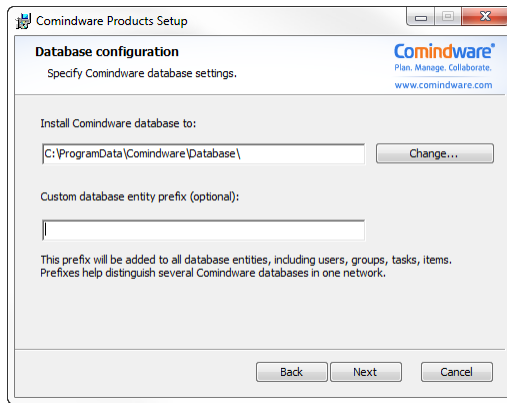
Comindware Products Setup

Database configuration

Specify Comindware database settings.

Comindware®
Plan. Manage. Collaborate.
www.comindware.com

Install Comindware database to:

C:\ProgramData\Comindware\Database\

Change...

Custom database entity prefix (optional):

This prefix will be added to all database entities, including users, groups, tasks, items. Prefixes help distinguish several Comindware databases in one network.

Back

Next

Cancel